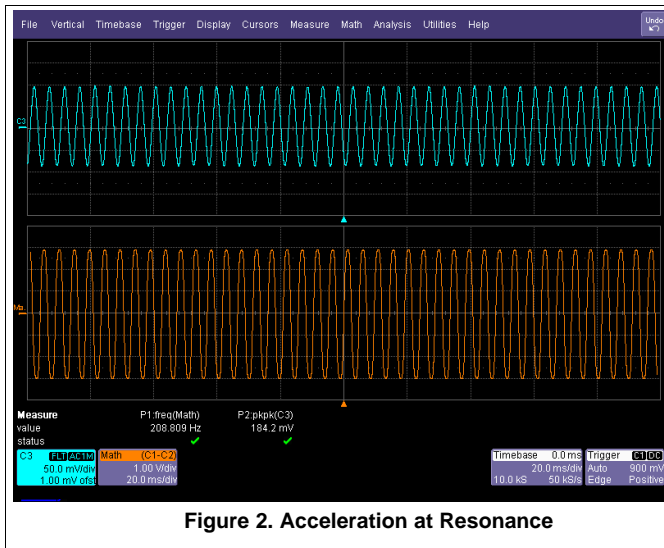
File Vertical Timebase Trigger Display Cursors Measure Math Analysis Utilities Help

Undo

C3

Ma

| Measure | P1:freq(Math) | P2:pkpk(C3) |
|---|---|---|
| value | 208.809 Hz | 184.2 mV |
| status | ✓ | ✓ |

C3 FLT AC1M
50.0 mV/div
1.00 mV ofst

Math (C1-C2)
1.00 V/div
20.0 ms/div

Timebase 0.0 ms
20.0 ms/div
10.0 kS 50 kS/s

Trigger C1 DC
Auto 900 mV
Edge Positive

Figure 2. Acceleration at Resonance